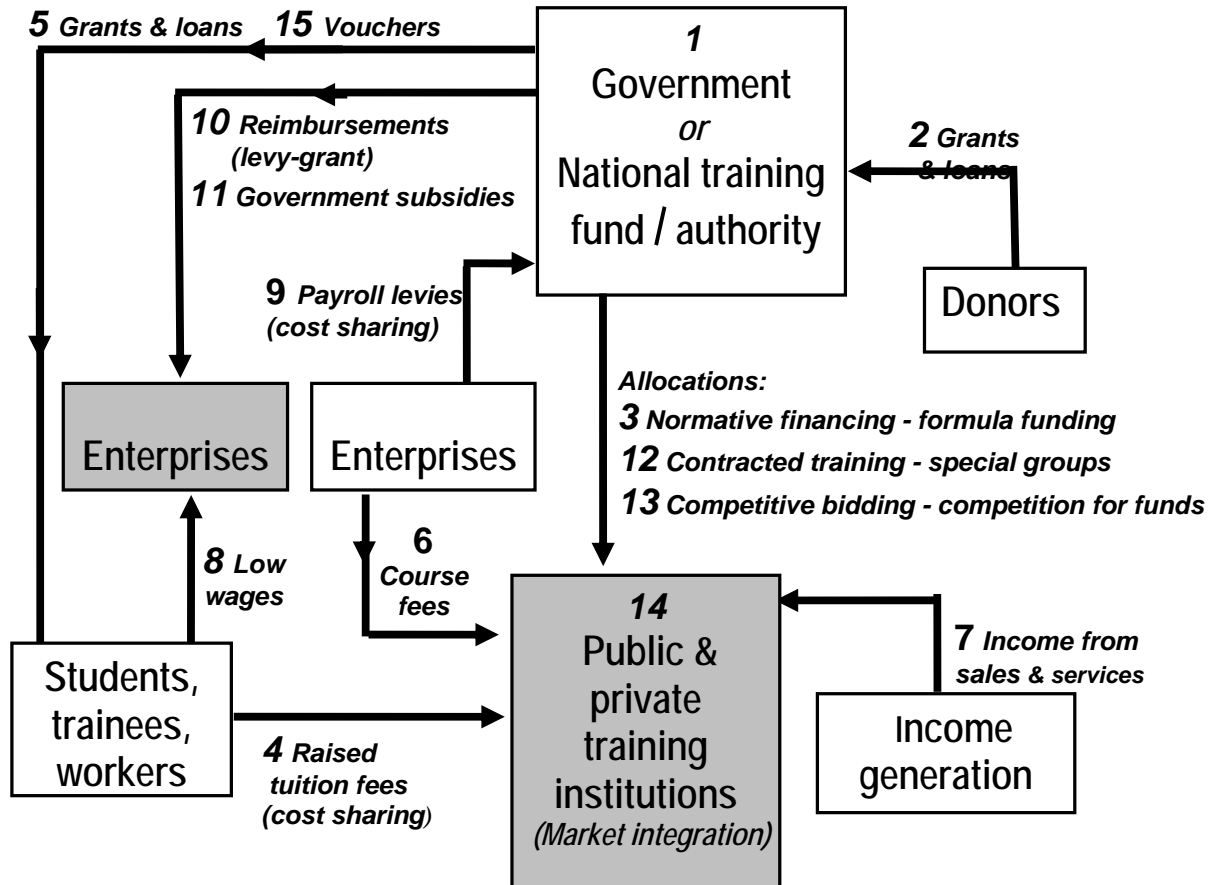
5 Grants & loans

15 Vouchers

1
Government
or
National training fund / authority

10 Reimbursements (levy-grant)

11 Government subsidies

2 Grants & loans

9 Payroll levies (cost sharing)

Donors

Enterprises

Enterprises

Allocations:
3 Normative financing - formula funding
12 Contracted training - special groups
13 Competitive bidding - competition for funds

8 Low wages

6 Course fees

14
Public & private training institutions
(Market integration)

7 Income from sales & services

Students, trainees, workers

4 Raised tuition fees (cost sharing)

Income generation